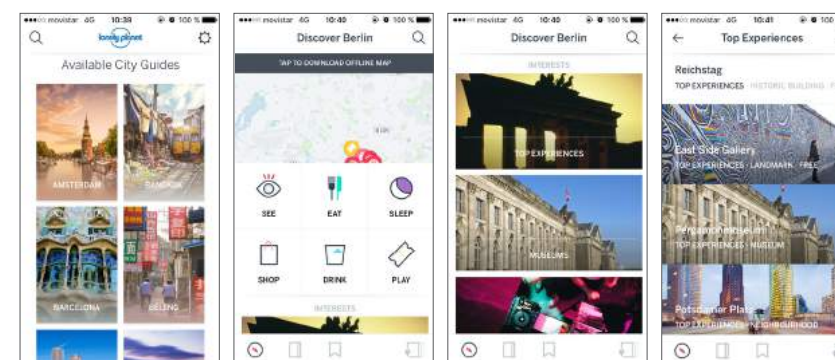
movistar 4G 10:39 100 %
lonely planet
Available City Guides
AMSTERDAM
BANGKOK
BARCELONA
BEIJING

movistar 4G 10:40 100 %
Discover Berlin
TAP TO DOWNLOAD OFFLINE MAP
SEE
EAT
SLEEP
SHOP
DRINK
PLAY
INTERESTS

movistar 4G 10:40 100 %
Discover Berlin
INTERESTS
TOP EXPERIENCES
MUSEUMS

movistar 4G 10:41 100
Top Experiences
Reichstag
TOP EXPERIENCES · HISTORIC BUILDING · F
East Side Gallery
TOP EXPERIENCES · LANDMARK · FREE
Pergamonmuseum
TOP EXPERIENCES · MUSEUM
Potsdamer Platz
TOP EXPERIENCES · NEIGHBOURHOOD